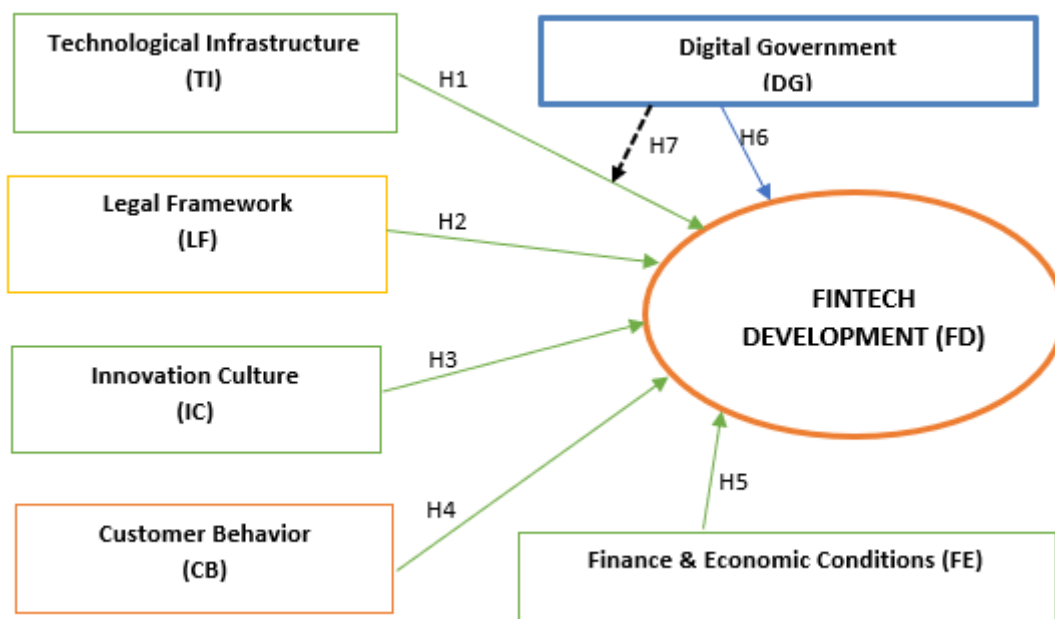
Technological Infrastructure
(TI)

Digital Government
(DG)

H1

H7

H6

Legal Framework
(LF)

H2

FINTECH
DEVELOPMENT (FD)

Innovation Culture
(IC)

H3

H5

Customer Behavior
(CB)

H4

Finance & Economic Conditions (FE)